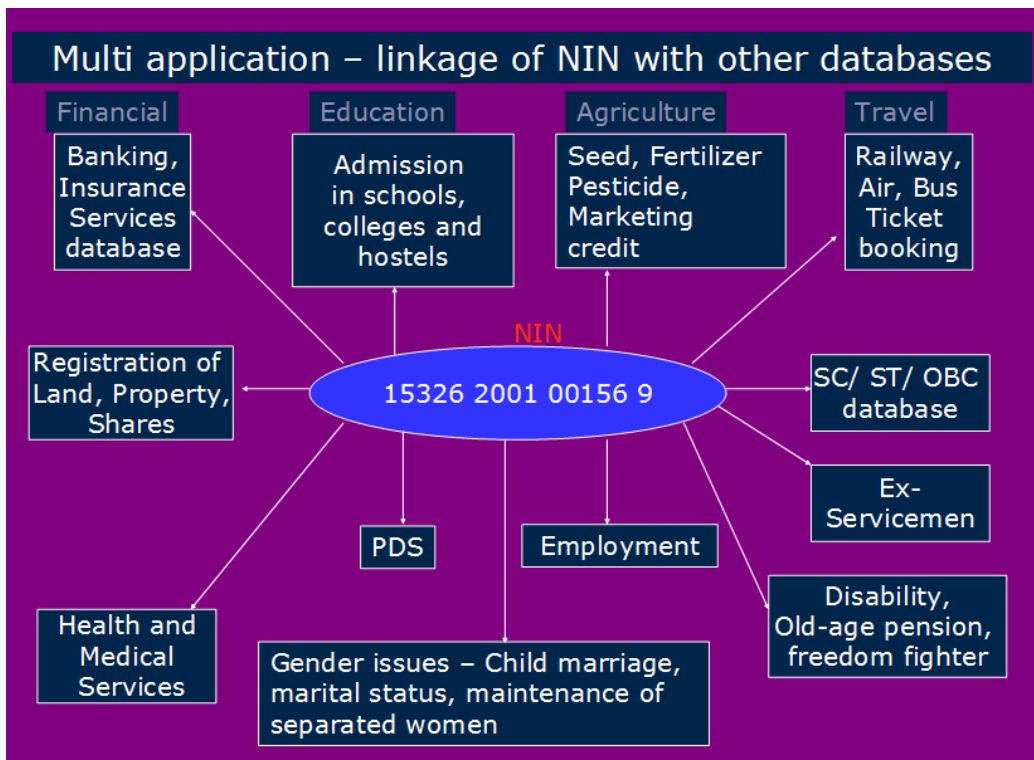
Multi application – linkage of NIN with other databases

Financial

Banking, Insurance Services database

Education

Admission in schools, colleges and hostels

Agriculture

Seed, Fertilizer Pesticide, Marketing credit

Travel

Railway, Air, Bus Ticket booking

NIN

15326 2001 00156 9

Registration of Land, Property, Shares

SC/ ST/ OBC database

Ex-Servicemen

PDS

Employment

Disability, Old-age pension, freedom fighter

Health and Medical Services

Gender issues – Child marriage, marital status, maintenance of separated women